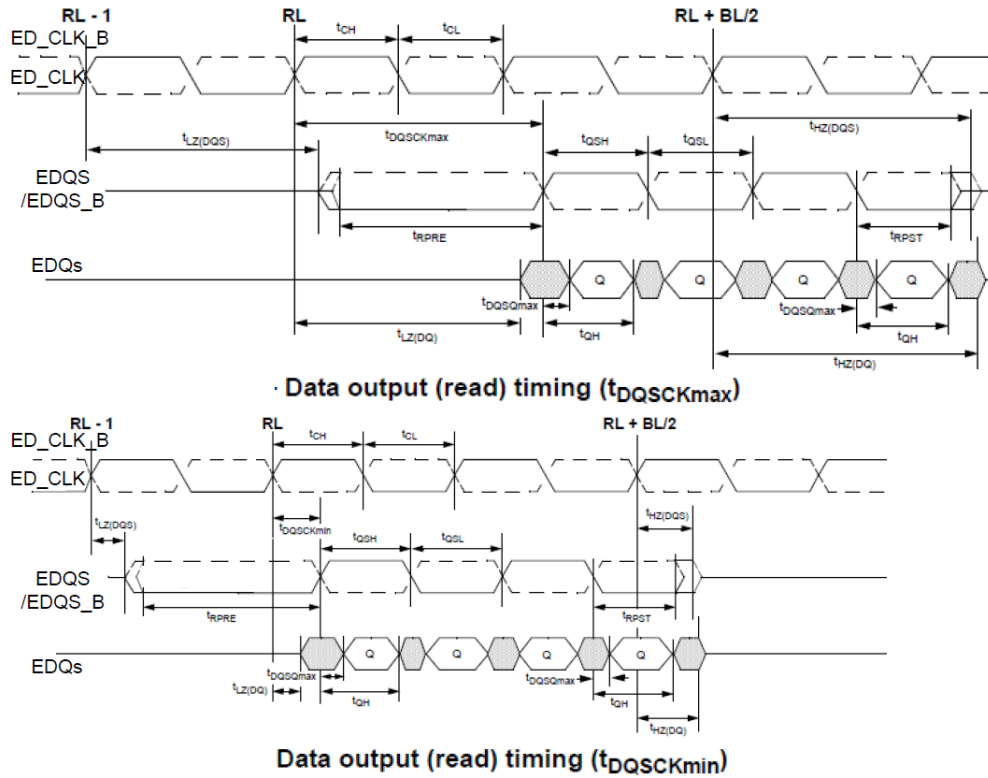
RL - 1
RL
RL + BL/2
ED_CLK_B
ED_CLK
$t_{CH}$
$t_{CL}$
$t_{LZ(DQS)}$
$t_{DQSCKmax}$
$t_{QSH}$
$t_{QSL}$
$t_{HZ(DQS)}$
EDQS
/EDQS_B
$t_{RPRE}$
$t_{RPST}$
EDQs
Q
Q
Q
Q
$t_{DQSQmax}$
$t_{DQSQmax}$
$t_{LZ(DQ)}$
$t_{QH}$
$t_{QH}$
$t_{HZ(DQ)}$

· Data output (read) timing ($t_{DQSCKmax}$)

RL - 1
RL
RL + BL/2
ED_CLK_B
ED_CLK
$t_{CH}$
$t_{CL}$
$t_{LZ(DQS)}$
$t_{DQSCKmin}$
$t_{QSH}$
$t_{QSL}$
$t_{HZ(DQS)}$
EDQS
/EDQS_B
$t_{RPRE}$
$t_{RPST}$
EDQs
Q
Q
Q
Q
$t_{DQSQmax}$
$t_{DQSQmax}$
$t_{LZ(DQ)}$
$t_{QH}$
$t_{QH}$
$t_{HZ(DQ)}$

Data output (read) timing ($t_{DQSCKmin}$)